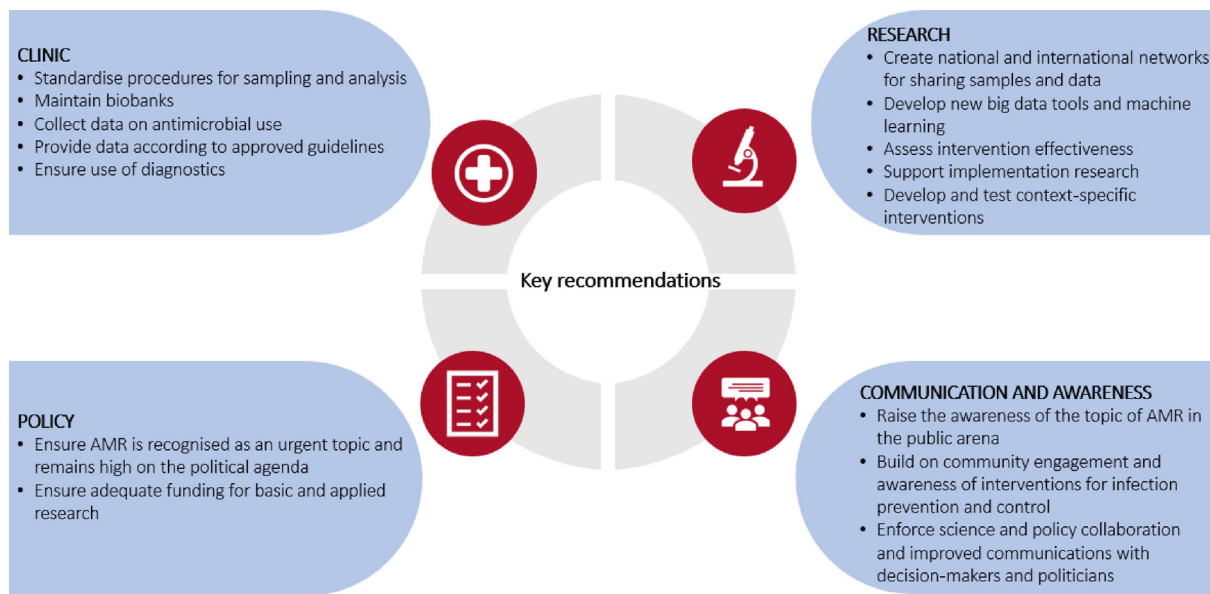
CLINIC
• Standardise procedures for sampling and analysis
• Maintain biobanks
• Collect data on antimicrobial use
• Provide data according to approved guidelines
• Ensure use of diagnostics

RESEARCH
• Create national and international networks for sharing samples and data
• Develop new big data tools and machine learning
• Assess intervention effectiveness
• Support implementation research
• Develop and test context-specific interventions

Key recommendations

POLICY
• Ensure AMR is recognised as an urgent topic and remains high on the political agenda
• Ensure adequate funding for basic and applied research

COMMUNICATION AND AWARENESS
• Raise the awareness of the topic of AMR in the public arena
• Build on community engagement and awareness of interventions for infection prevention and control
• Enforce science and policy collaboration and improved communications with decision-makers and politicians